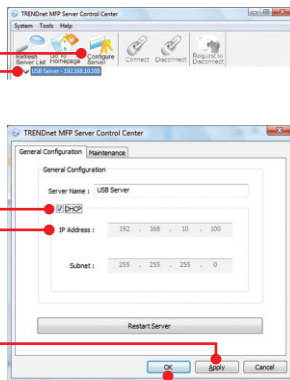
TRENDnet MFP Server Control Center
System Tools Help
Refresh Server List
Link to Homepage
Configure Server
Connect
Disconnect
Request to Disconnect
USB Server - 192.168.10.100

TRENDnet MFP Server Control Center
General Configuration
Maintenance
General Configuration
Server Name : USB Server
DHCP
IP Address : 192 . 168 . 10 . 100
Subnet : 255 . 255 . 255 . 0
Restart Server
OK
Apply
Cancel